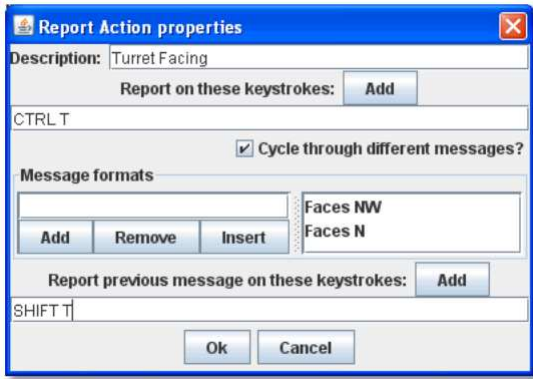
Report Action properties

Description: Turret Facing

Report on these keystrokes: Add

CTRL T

Cycle through different messages?

Message formats

Add Remove Insert

Faces NW
Faces N

Report previous message on these keystrokes: Add

SHIFT T

Ok Cancel